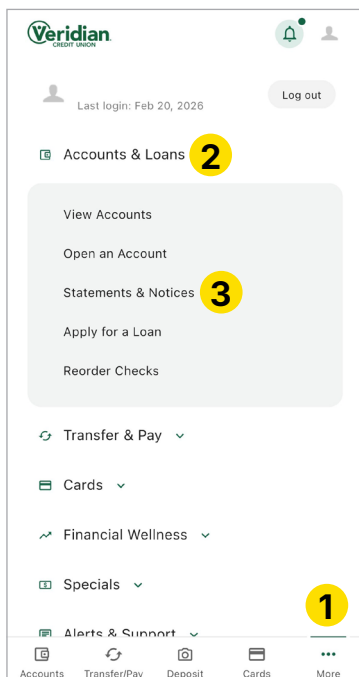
Veridian CREDIT UNION

Last login: Feb 20, 2026

Log out

Accounts & Loans 2

View Accounts

Open an Account

Statements & Notices 3

Apply for a Loan

Reorder Checks

Transfer & Pay

Cards

Financial Wellness

Specials

1

Alerts & Support

Accounts Transfer/Pay Deposit Cards More